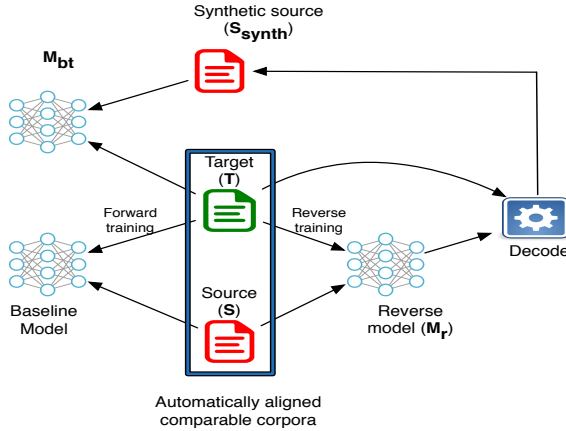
Synthetic source
($\mathbf{S_{synth}}$)

$\mathbf{M_{bt}}$

Target
(**T**)

Forward
training

Reverse
training

Decode

Source
(**S**)

Baseline
Model

Reverse
model ($\mathbf{M_r}$)

Automatically aligned
comparable corpora